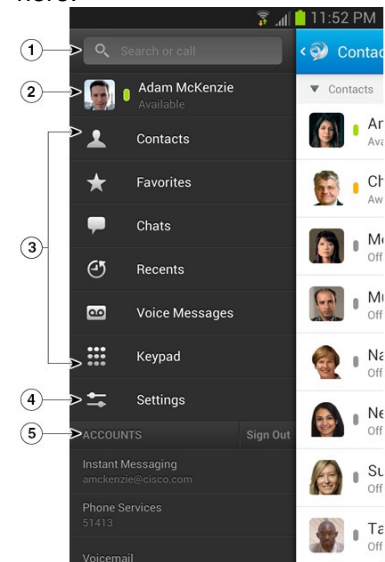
11:52 PM

1 Search or call

2 Adam McKenzie
Available

3 Contacts

Favorites

Chats

Recents

Voice Messages

Keypad

4 Settings

5 ACCOUNTS Sign Out

Instant Messaging
amckenzie@cisco.com

Phone Services
51413

Voicemail

Contac

Contacts

An
Ava

Ch

Me
Off

Mu
Off

Na
Off

Ne
Off

Su
Off

Ta
Off